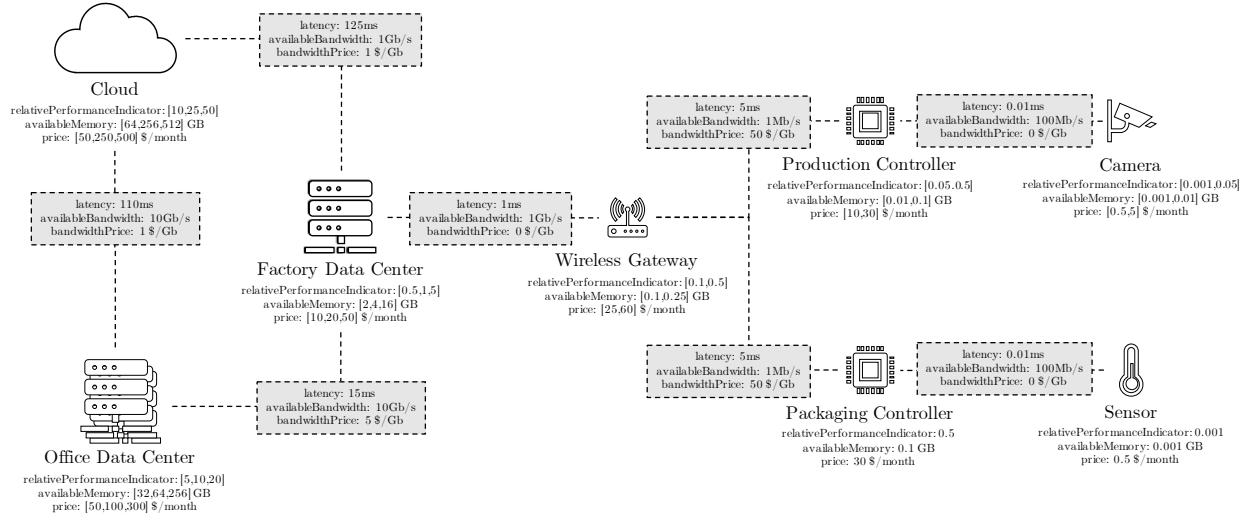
Cloud
relativePerformanceIndicator: [10,25,50]
availableMemory: [64,256,512] GB
price: [50,250,500] $/month

latency: 125ms
availableBandwidth: 1Gb/s
bandwidthPrice: 1 $/Gb

latency: 110ms
availableBandwidth: 10Gb/s
bandwidthPrice: 1 $/Gb

Factory Data Center
relativePerformanceIndicator: [0.5,1,5]
availableMemory: [2,4,16] GB
price: [10,20,50] $/month

latency: 1ms
availableBandwidth: 1Gb/s
bandwidthPrice: 0 $/Gb

Wireless Gateway
relativePerformanceIndicator: [0.1,0.5]
availableMemory: [0.1,0.25] GB
price: [25,60] $/month

latency: 5ms
availableBandwidth: 1Mb/s
bandwidthPrice: 50 $/Gb

Production Controller
relativePerformanceIndicator: [0.05,0.5]
availableMemory: [0.01,0.1] GB
price: [10,30] $/month

latency: 0.01ms
availableBandwidth: 100Mb/s
bandwidthPrice: 0 $/Gb

Camera
relativePerformanceIndicator: [0.001,0.05]
availableMemory: [0.001,0.01] GB
price: [0.5,5] $/month

latency: 15ms
availableBandwidth: 10Gb/s
bandwidthPrice: 5 $/Gb

Office Data Center
relativePerformanceIndicator: [5,10,20]
availableMemory: [32,64,256] GB
price: [50,100,300] $/month

latency: 5ms
availableBandwidth: 1Mb/s
bandwidthPrice: 50 $/Gb

Packaging Controller
relativePerformanceIndicator: 0.5
availableMemory: 0.1 GB
price: 30 $/month

latency: 0.01ms
availableBandwidth: 100Mb/s
bandwidthPrice: 0 $/Gb

Sensor
relativePerformanceIndicator: 0.001
availableMemory: 0.001 GB
price: 0.5 $/month